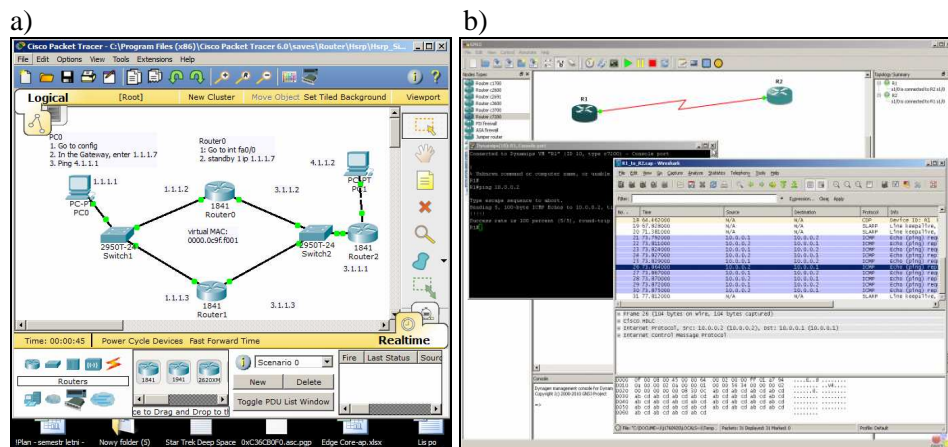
a)

Cisco Packet Tracer - C:\Program Files (x86)\Cisco Packet Tracer 6.0\saves\Router\Hsrp\Hsrp_Si...

File Edit Options View Tools Extensions Help

Logical [Root] New Cluster Move Object Set Tiled Background Viewport

PC0
1. Go to config
2. In the Gateway, enter 1.1.1.7
3. Ping 4.1.1.1

Router0
1. Go to int fa0/0
2. standby 1 ip 1.1.1.7

4.1.1.2

1.1.1.1

1.1.1.2

3.1.1.2

PC-PT PC1

PC-PT PC0

1841 Router0

virtual MAC: 0000.0c9f.f001

2950T-24 Switch1

2950T-24 Switch2

1841 Router2

3.1.1.1

1.1.1.3

3.1.1.3

1841 Router1

Realtime

Time: 00:00:45 Power Cycle Devices Fast Forward Time

Routers

1841 1941 2620XM

Scenario 0

New Delete

Toggle PDU List Window

Fire Last Status Sourc

ce to Drag and Drop to th

!Plan - semestr letni - Nowy folder (5) Star Trek Deep Space 0xC36CB0F0.asc.pgp Edge Core-ap.xlsx Lis po

b)

R1

R2

Connected to Dynamips VM "R1" (ID 10, type c7200) - Console port

R1#
R1#ping 10.0.0.2

Type escape sequence to abort.
Sending 5, 100-byte ICMP Echos to 10.0.0.2, ti
!!!!!
Success rate is 100 percent (5/5), round-trip
R1#

R1_to_R2.cap - Wireshark

File Edit View Go Capture Analyze Statistics Telephony Tools Help

Filter: Expression... Clear Apply

No. Time Source Destination Protocol Info

Frame 26 (106 bytes on wire, 106 bytes captured)
Cisco HDLC
Internet Protocol, Src: 10.0.0.2 (10.0.0.2), Dst: 10.0.0.1 (10.0.0.1)
Internet Control Message Protocol

Console

Dynagen management console for Dynamips
Copyright (c) 2008-2010 GNS3 Project

Profile: Default